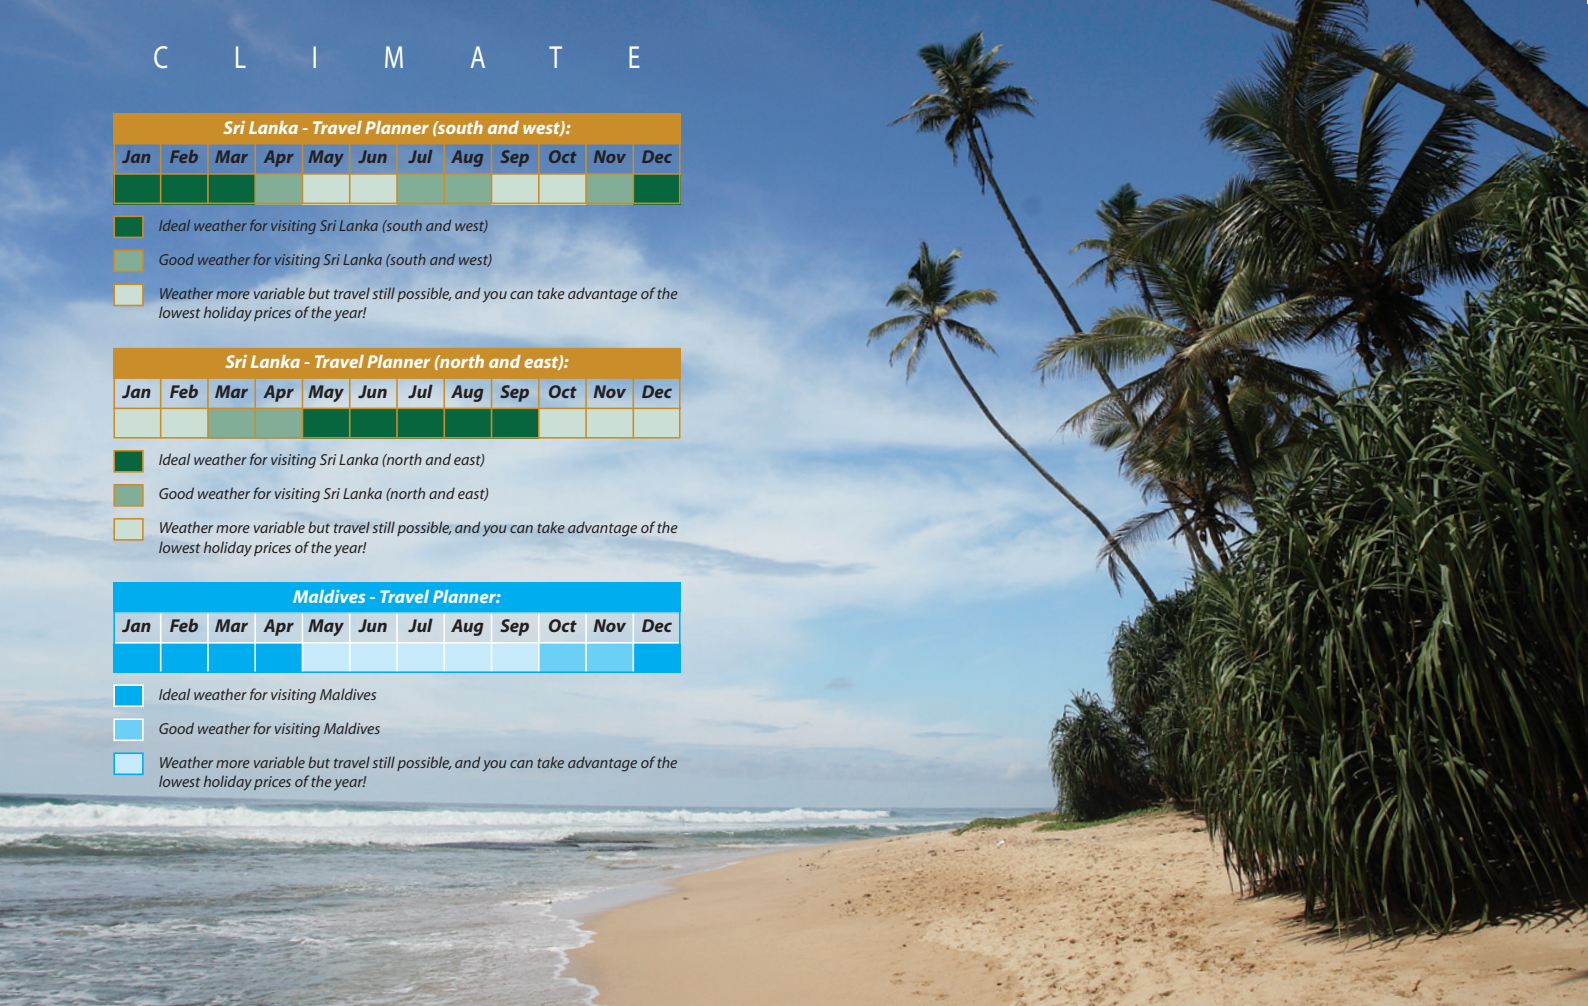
C L I M A T E

Sri Lanka - Travel Planner (south and west):

| Jan | Feb | Mar | Apr | May | Jun | Jul | Aug | Sep | Oct | Nov | Dec |
|---|---|---|---|---|---|---|---|---|---|---|---|

Ideal weather for visiting Sri Lanka (south and west)

Good weather for visiting Sri Lanka (south and west)

Weather more variable but travel still possible, and you can take advantage of the lowest holiday prices of the year!

Sri Lanka - Travel Planner (north and east):

| Jan | Feb | Mar | Apr | May | Jun | Jul | Aug | Sep | Oct | Nov | Dec |
|---|---|---|---|---|---|---|---|---|---|---|---|

Ideal weather for visiting Sri Lanka (north and east)

Good weather for visiting Sri Lanka (north and east)

Weather more variable but travel still possible, and you can take advantage of the lowest holiday prices of the year!

Maldives - Travel Planner:

| Jan | Feb | Mar | Apr | May | Jun | Jul | Aug | Sep | Oct | Nov | Dec |
|---|---|---|---|---|---|---|---|---|---|---|---|

Ideal weather for visiting Maldives

Good weather for visiting Maldives

Weather more variable but travel still possible, and you can take advantage of the lowest holiday prices of the year!